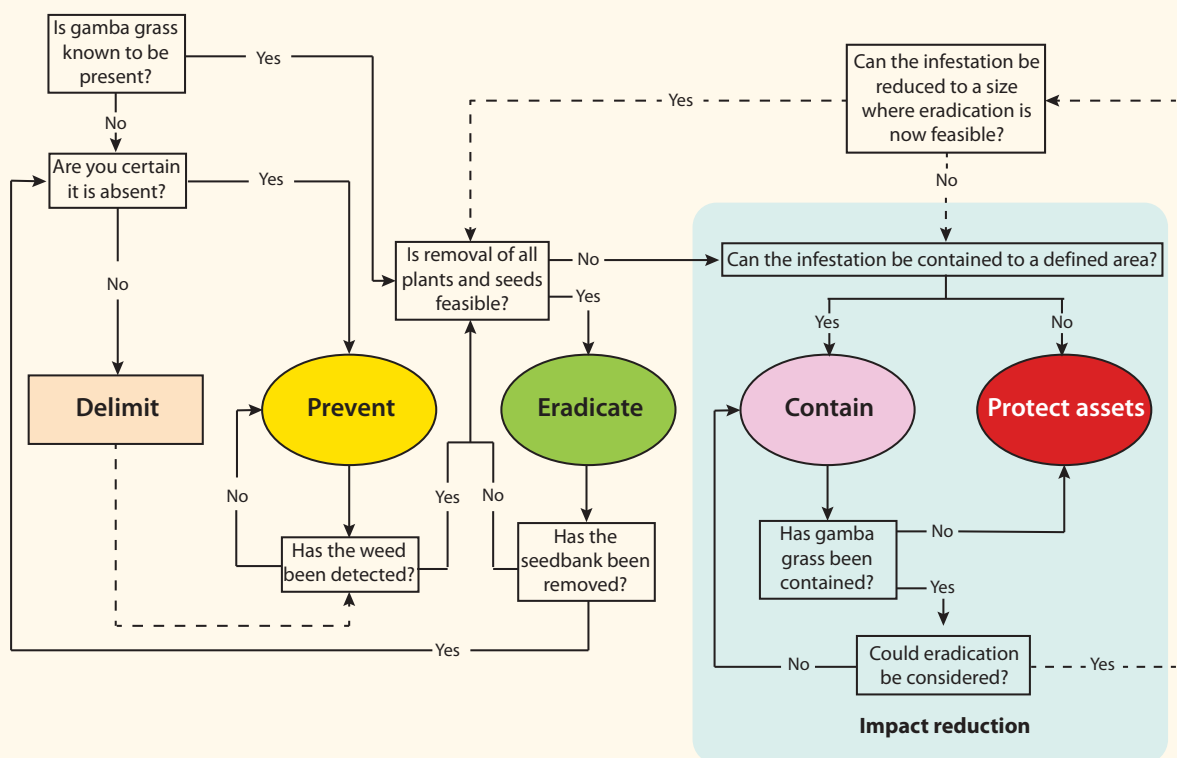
Is gamba grass known to be present?

Yes

No

Are you certain it is absent?

Yes

No

Delimit

Can the infestation be reduced to a size where eradication is now feasible?

Yes

No

Is removal of all plants and seeds feasible?

No

Yes

Can the infestation be contained to a defined area?

Yes

No

Prevent

Eradicate

Contain

Protect assets

No

Yes

No

Has the weed been detected?

Has the seedbank been removed?

Has gamba grass been contained?

No

Yes

Yes

No

Could eradication be considered?

Yes

Impact reduction